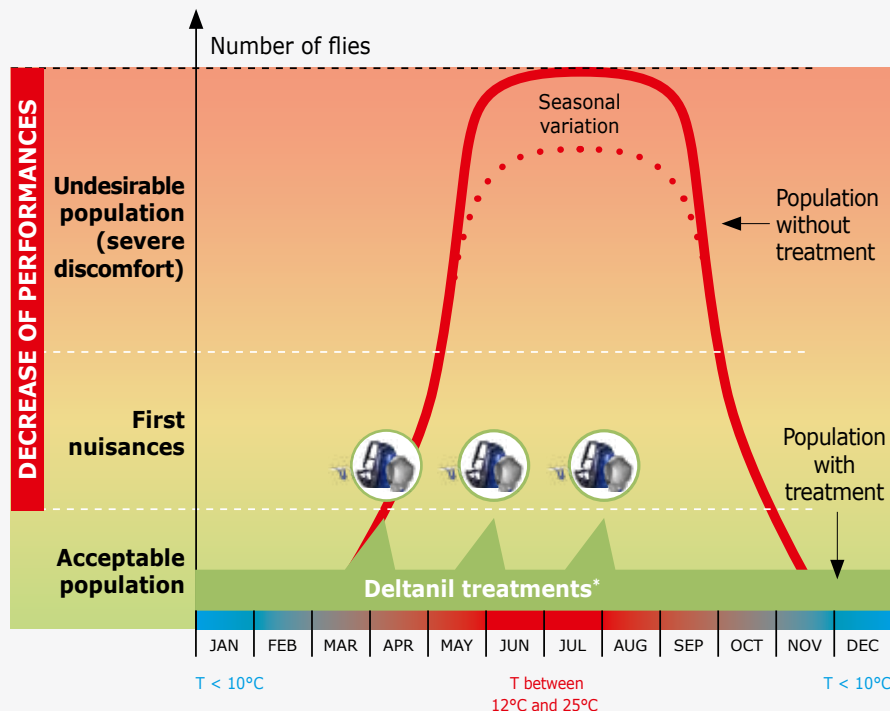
Number of flies

DECREASE OF PERFORMANCES

Undesirable population (severe discomfort)

First nuisances

Acceptable population

Seasonal variation

Population without treatment

Population with treatment

Deltanil treatments*

| JAN | FEB | MAR | APR | MAY | JUN | JUL | AUG | SEP | OCT | NOV | DEC |
|---|---|---|---|---|---|---|---|---|---|---|---|

T < 10°C

T between 12°C and 25°C

T < 10°C